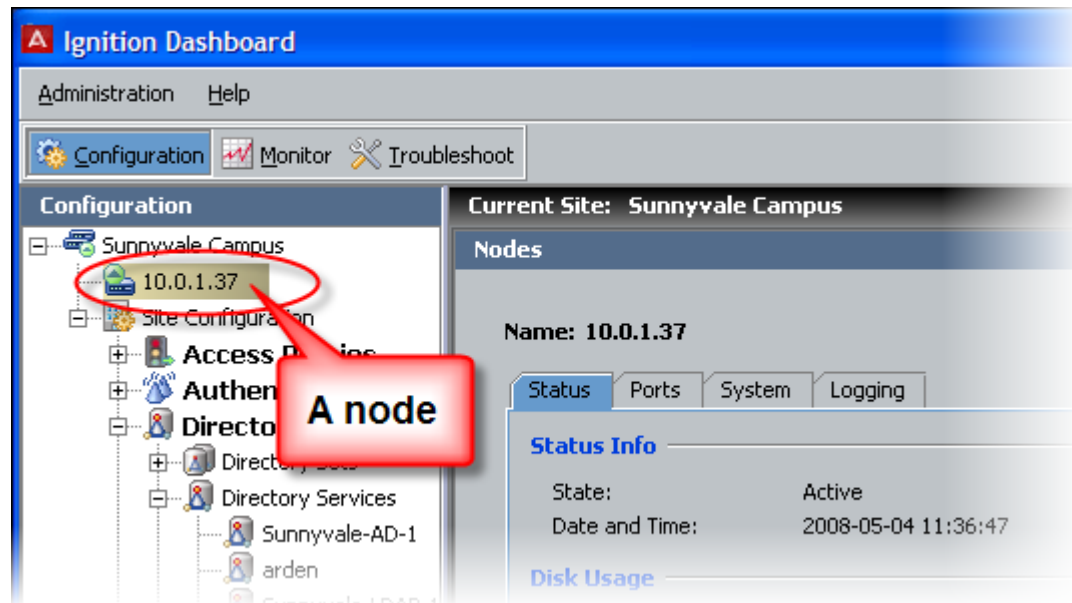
Ignition Dashboard

Administration Help

Configuration Monitor Troubleshoot

Configuration

Sunnyvale Campus
10.0.1.37
Site Configuration
Access P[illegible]
Authen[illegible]
Directo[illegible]
Directory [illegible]
Directory Services
Sunnyvale-AD-1
arden
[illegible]

A node

Current Site: Sunnyvale Campus

Nodes

Name: 10.0.1.37

Status Ports System Logging

Status Info

State: Active
Date and Time: 2008-05-04 11:36:47

Disk Usage